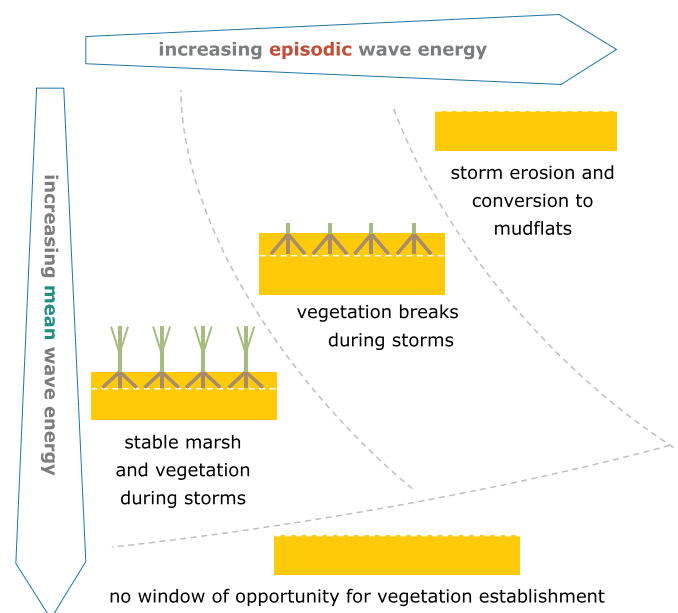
increasing episodic wave energy

increasing mean wave energy

storm erosion and conversion to mudflats

vegetation breaks during storms

stable marsh and vegetation during storms

no window of opportunity for vegetation establishment